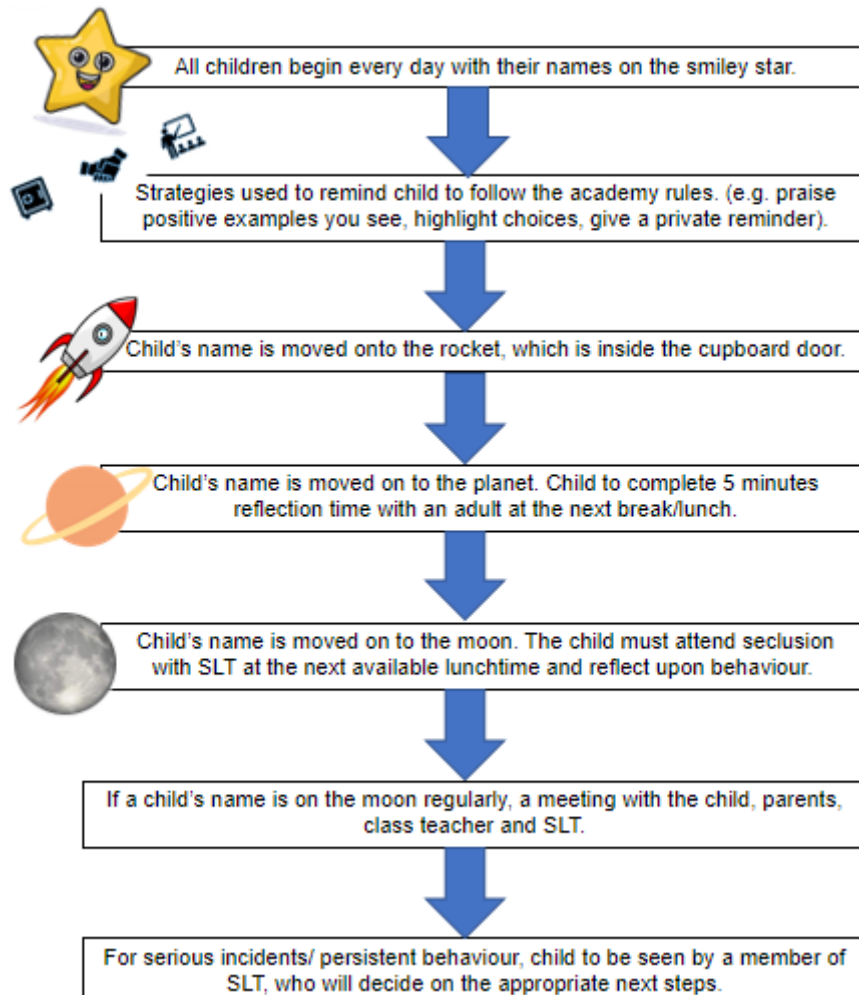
All children begin every day with their names on the smiley star.

Strategies used to remind child to follow the academy rules. (e.g. praise positive examples you see, highlight choices, give a private reminder).

Child's name is moved onto the rocket, which is inside the cupboard door.

Child's name is moved on to the planet. Child to complete 5 minutes reflection time with an adult at the next break/lunch.

Child's name is moved on to the moon. The child must attend seclusion with SLT at the next available lunchtime and reflect upon behaviour.

If a child's name is on the moon regularly, a meeting with the child, parents, class teacher and SLT.

For serious incidents/ persistent behaviour, child to be seen by a member of SLT, who will decide on the appropriate next steps.